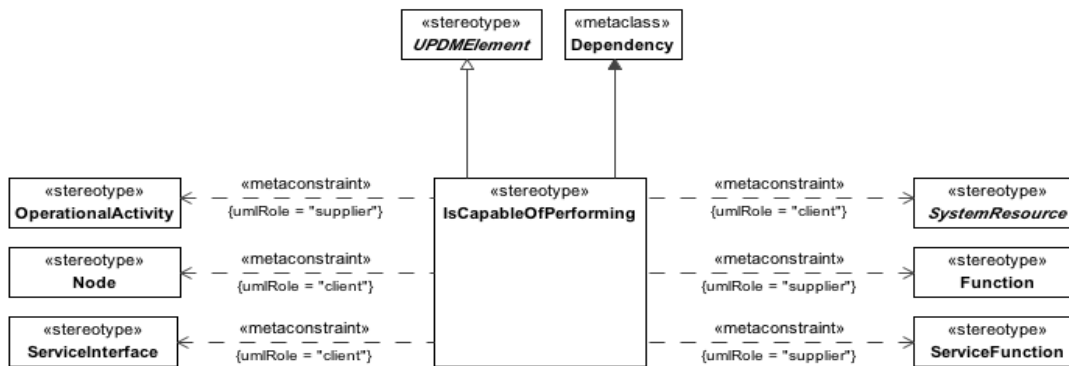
«stereotype»
UPDMElement

«metaclass»
Dependency

«stereotype»
OperationalActivity

«metaconstraint»
{umlRole = "supplier"}

«stereotype»
IsCapableOfPerforming

«metaconstraint»
{umlRole = "client"}

«stereotype»
SystemResource

«stereotype»
Node

«metaconstraint»
{umlRole = "client"}

«metaconstraint»
{umlRole = "supplier"}

«stereotype»
Function

«stereotype»
ServiceInterface

«metaconstraint»
{umlRole = "client"}

«metaconstraint»
{umlRole = "supplier"}

«stereotype»
ServiceFunction